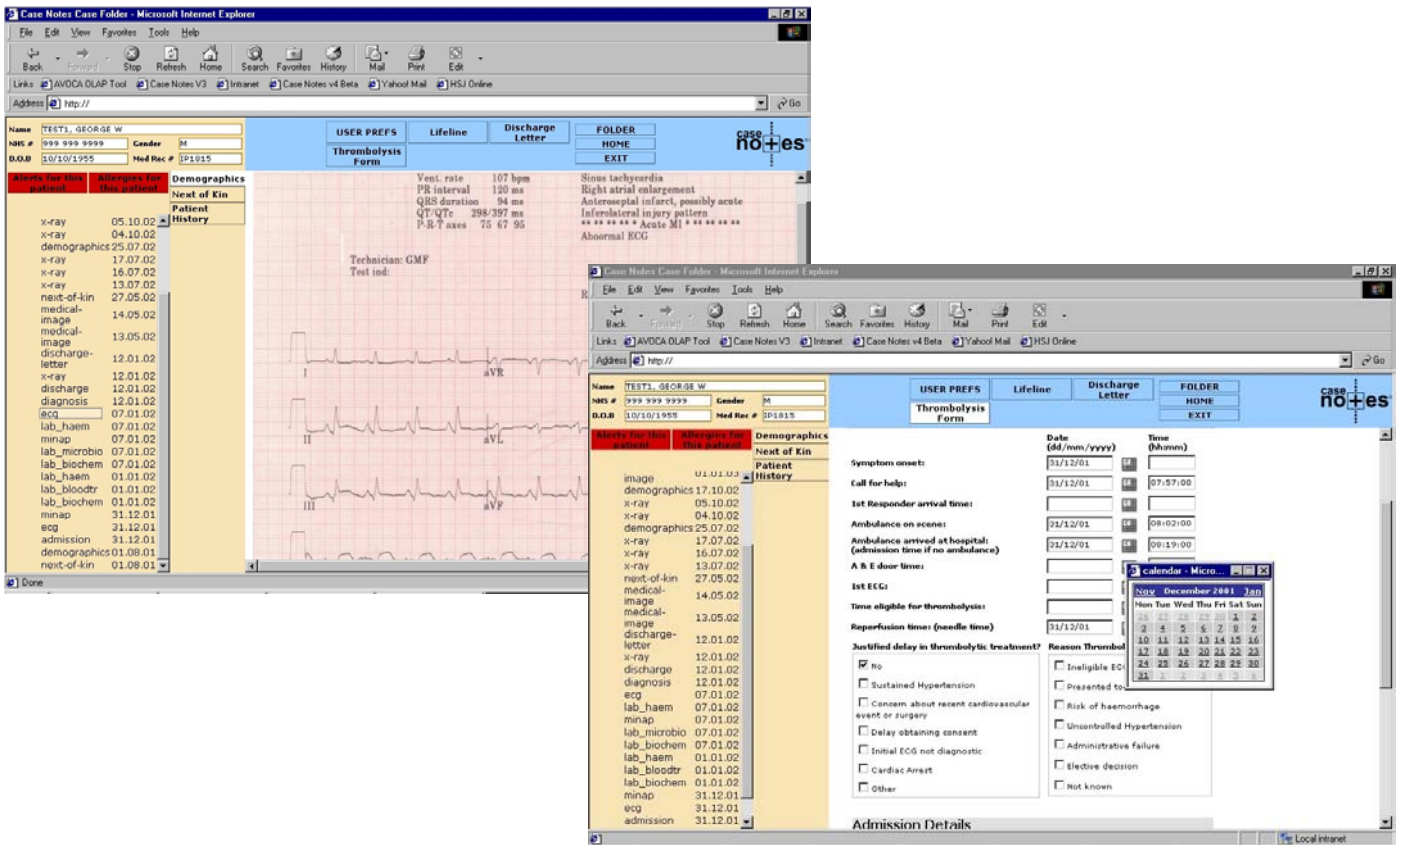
Case Notes Case Folder - Microsoft Internet Explorer

File Edit View Favorites Tools Help

Back Forward Stop Refresh Home Search Favorites History Mail Print Edit

Links AVOCA OLAP Tool Case Notes V3 Intranet Case Notes v4 Beta Yahoo! Mail HSJ Online

Address http:// Go

Name TEST1, GEORGE W
NHS # 999 999 9999 Gender M
D.O.B 10/10/1955 Med Rec # IP1815

USER PREFS Lifeline Discharge Letter FOLDER
Thrombolysis Form HOME
EXIT

case notes

Alerts for this patient Allergies for this patient Demographics
Next of Kin
Patient History

| | |
|---|---|
| x-ray | 05.10.02 |
| x-ray | 04.10.02 |
| demographics | 25.07.02 |
| x-ray | 17.07.02 |
| x-ray | 16.07.02 |
| x-ray | 13.07.02 |
| next-of-kin | 27.05.02 |
| medical-image | 14.05.02 |
| medical-image | 13.05.02 |
| discharge-letter | 12.01.02 |
| x-ray | 12.01.02 |
| discharge | 12.01.02 |
| diagnosis | 12.01.02 |
| ecg | 07.01.02 |
| lab_haem | 07.01.02 |
| minap | 07.01.02 |
| lab_microbio | 07.01.02 |
| lab_biochem | 07.01.02 |
| lab_haem | 01.01.02 |
| lab_bloodtr | 01.01.02 |
| lab_biochem | 01.01.02 |
| minap | 31.12.01 |
| ecg | 31.12.01 |
| admission | 31.12.01 |
| demographics | 01.08.01 |
| next-of-kin | 01.08.01 |

Vent. rate 107 bpm
PR interval 120 ms
QRS duration 94 ms
QT/QTc 298/397 ms
P-R-T axes 75 67 95

Sinus tachycardia
Right atrial enlargement
Anteroseptal infarct, possibly acute
Inferolateral injury pattern
** ** ** ** ** Acute MI ** ** ** ** **
Abnormal ECG

Technician: GMF
Test ind:

I aVR
II aVL
III aVF

Done

Case Notes Case Folder - Microsoft Internet Explorer

File Edit View Favorites Tools Help

Back Forward Stop Refresh Home Search Favorites History Mail Print Edit

Links AVOCA OLAP Tool Case Notes V3 Intranet Case Notes v4 Beta Yahoo! Mail HSJ Online

Address http:// Go

Name TEST1, GEORGE W
NHS # 999 999 9999 Gender M
D.O.B 10/10/1955 Med Rec # IP1815

USER PREFS Lifeline Discharge Letter FOLDER
Thrombolysis Form HOME
EXIT

case notes

Alerts for this patient Allergies for this patient Demographics
Next of Kin
Patient History

| | |
|---|---|
| image | 01.01.03 |
| demographics | 17.10.02 |
| x-ray | 05.10.02 |
| x-ray | 04.10.02 |
| demographics | 25.07.02 |
| x-ray | 17.07.02 |
| x-ray | 16.07.02 |
| x-ray | 13.07.02 |
| next-of-kin | 27.05.02 |
| medical-image | 14.05.02 |
| medical-image | 13.05.02 |
| discharge-letter | 12.01.02 |
| x-ray | 12.01.02 |
| discharge | 12.01.02 |
| diagnosis | 12.01.02 |
| ecg | 07.01.02 |
| lab_haem | 07.01.02 |
| minap | 07.01.02 |
| lab_microbio | 07.01.02 |
| lab_biochem | 07.01.02 |
| lab_haem | 01.01.02 |
| lab_bloodtr | 01.01.02 |
| lab_biochem | 01.01.02 |
| minap | 31.12.01 |
| ecg | 31.12.01 |
| admission | 31.12.01 |

| | Date (dd/mm/yyyy) | Time (hh:mm) |
|---|---|---|
| Symptom onset: | 31/12/01 | |
| Call for help: | 31/12/01 | 07:57:00 |
| 1st Responder arrival time: | | |
| Ambulance on scene: | 31/12/01 | 08:02:00 |
| Ambulance arrived at hospital: (admission time if no ambulance) | 31/12/01 | 08:19:00 |
| A & E door time: | | |
| 1st ECG: | | |
| Time eligible for thrombolysis: | | |
| Reperfusion time: (needle time) | 31/12/01 | |

calendar - Micro...
Nov December 2001 Jan
Mon Tue Wed Thu Fri Sat Sun
26 27 28 29 30 1 2
3 4 5 6 7 8 9
10 11 12 13 14 15 16
17 18 19 20 21 22 23
24 25 26 27 28 29 30
31 1 2 3 4 5 6

Justified delay in thrombolytic treatment?
No
Sustained Hypertension
Concern about recent cardiovascular event or surgery
Delay obtaining consent
Initial ECG not diagnostic
Cardiac Arrest
Other

Reason Thrombol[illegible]
Ineligible EC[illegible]
Presented to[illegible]
Risk of haemorrhage
Uncontrolled Hypertension
Administrative failure
Elective decision
Not known

Admission Details

Local intranet